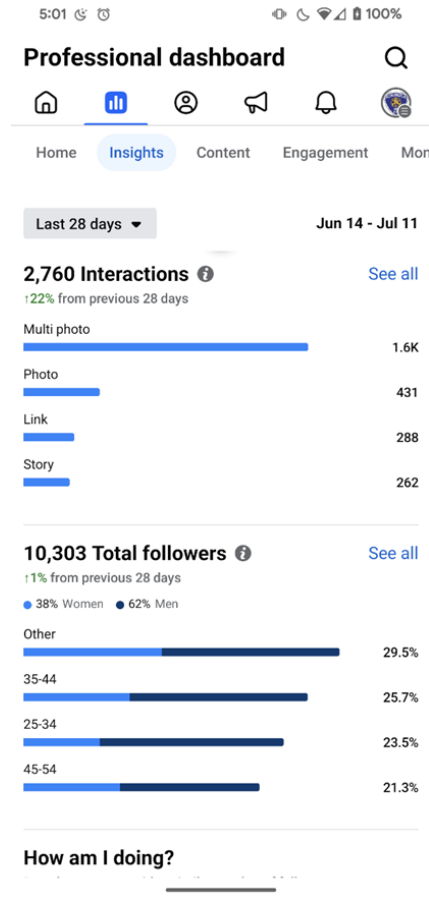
5:01 100%

Professional dashboard

Home Insights Content Engagement Mon

Last 28 days Jun 14 - Jul 11

2,760 Interactions See all
↑22% from previous 28 days

Multi photo 1.6K

Photo 431

Link 288

Story 262

10,303 Total followers See all
↑1% from previous 28 days

38% Women 62% Men

Other 29.5%

35-44 25.7%

25-34 23.5%

45-54 21.3%

How am I doing?

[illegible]